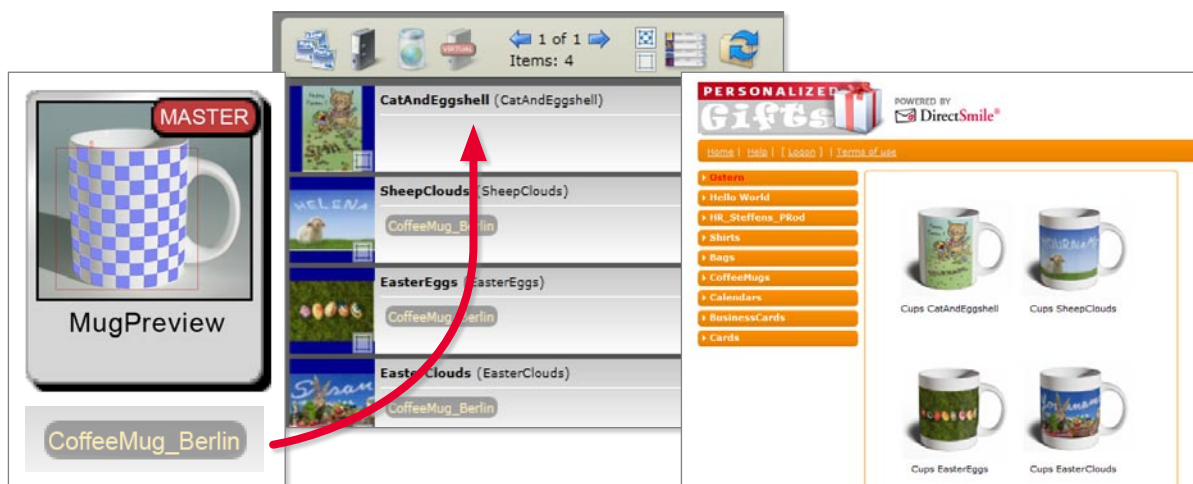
MASTER

MugPreview

CoffeeMug_Berlin

VIRTUAL

1 of 1
Items: 4

CatAndEggshell (CatAndEggshell)

SheepClouds (SheepClouds)

CoffeeMug_Berlin

EasterEggs (EasterEggs)

CoffeeMug_Berlin

EasterClouds (EasterClouds)

CoffeeMug_Berlin

PERSONALIZED
Gifts

POWERED BY
DirectSmile®

Home | Help | [ Logon ] | Terms of use

Ostern
Hello World
HR_Steffens_PRod
Shirts
Bags
CoffeeMugs
Calendars
BusinessCards
Cards

Cups CatAndEggshell
Cups SheepClouds
Cups EasterEggs
Cups EasterClouds